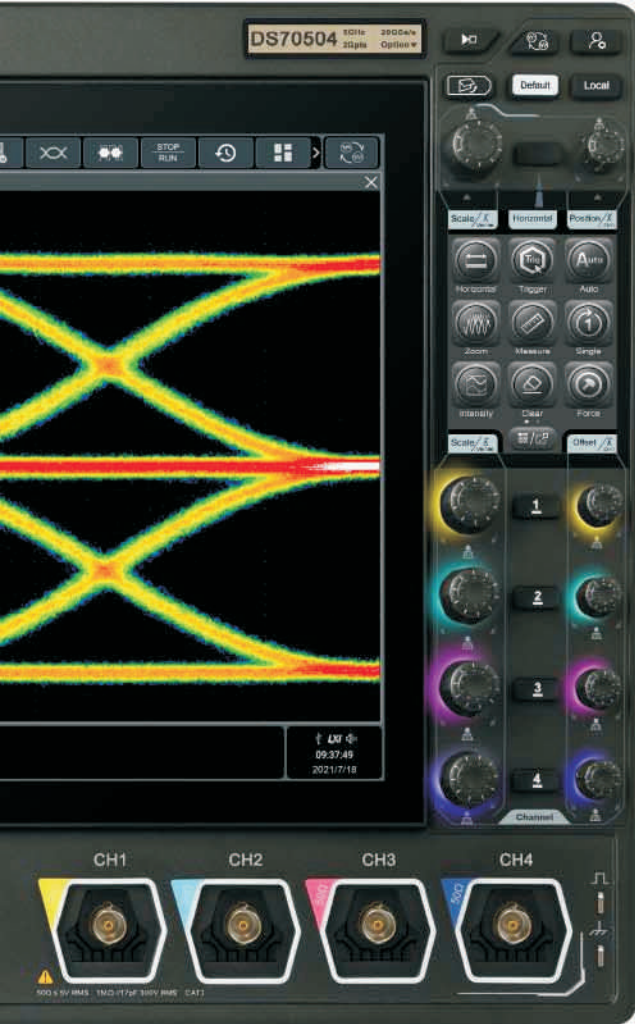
DS70504 5GHz 20GSa/s 2Gpts Option

Default
Local

STOP
RUN

Scale
Horizontal
Position

Horizontal
Trigger
Auto
Zoom
Measure
Single
Intensity
Clear
Force

Scale
Offset

1
2
3
4
Channel

LXI
09:37:49
2021/7/18

CH1
CH2
CH3
CH4

50Ω
50Ω

50Ω ≤ 5V RMS 1MΩ // 17pF 300V RMS CAT I